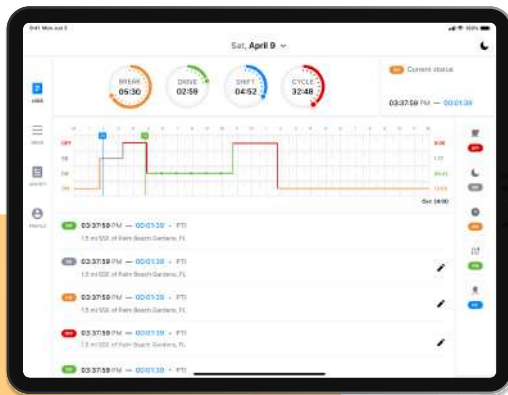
Sat, April 9

BREAK 05:30
DRIVE 02:59
SHIFT 04:52
CYCLE 32:48

Current status
03:37:59 PM — 00:01:39

OFF
SB
DR
ON

03:37:59 PM — 00:01:39 • PTI
1.5 mi SSE of Palm Beach Gardens, FL

03:37:59 PM — 00:01:39 • PTI
1.5 mi SSE of Palm Beach Gardens, FL

03:37:59 PM — 00:01:39 • PTI
1.5 mi SSE of Palm Beach Gardens, FL

03:37:59 PM — 00:01:39 • PTI
1.5 mi SSE of Palm Beach Gardens, FL

03:37:59 PM — 00:01:39 • PTI